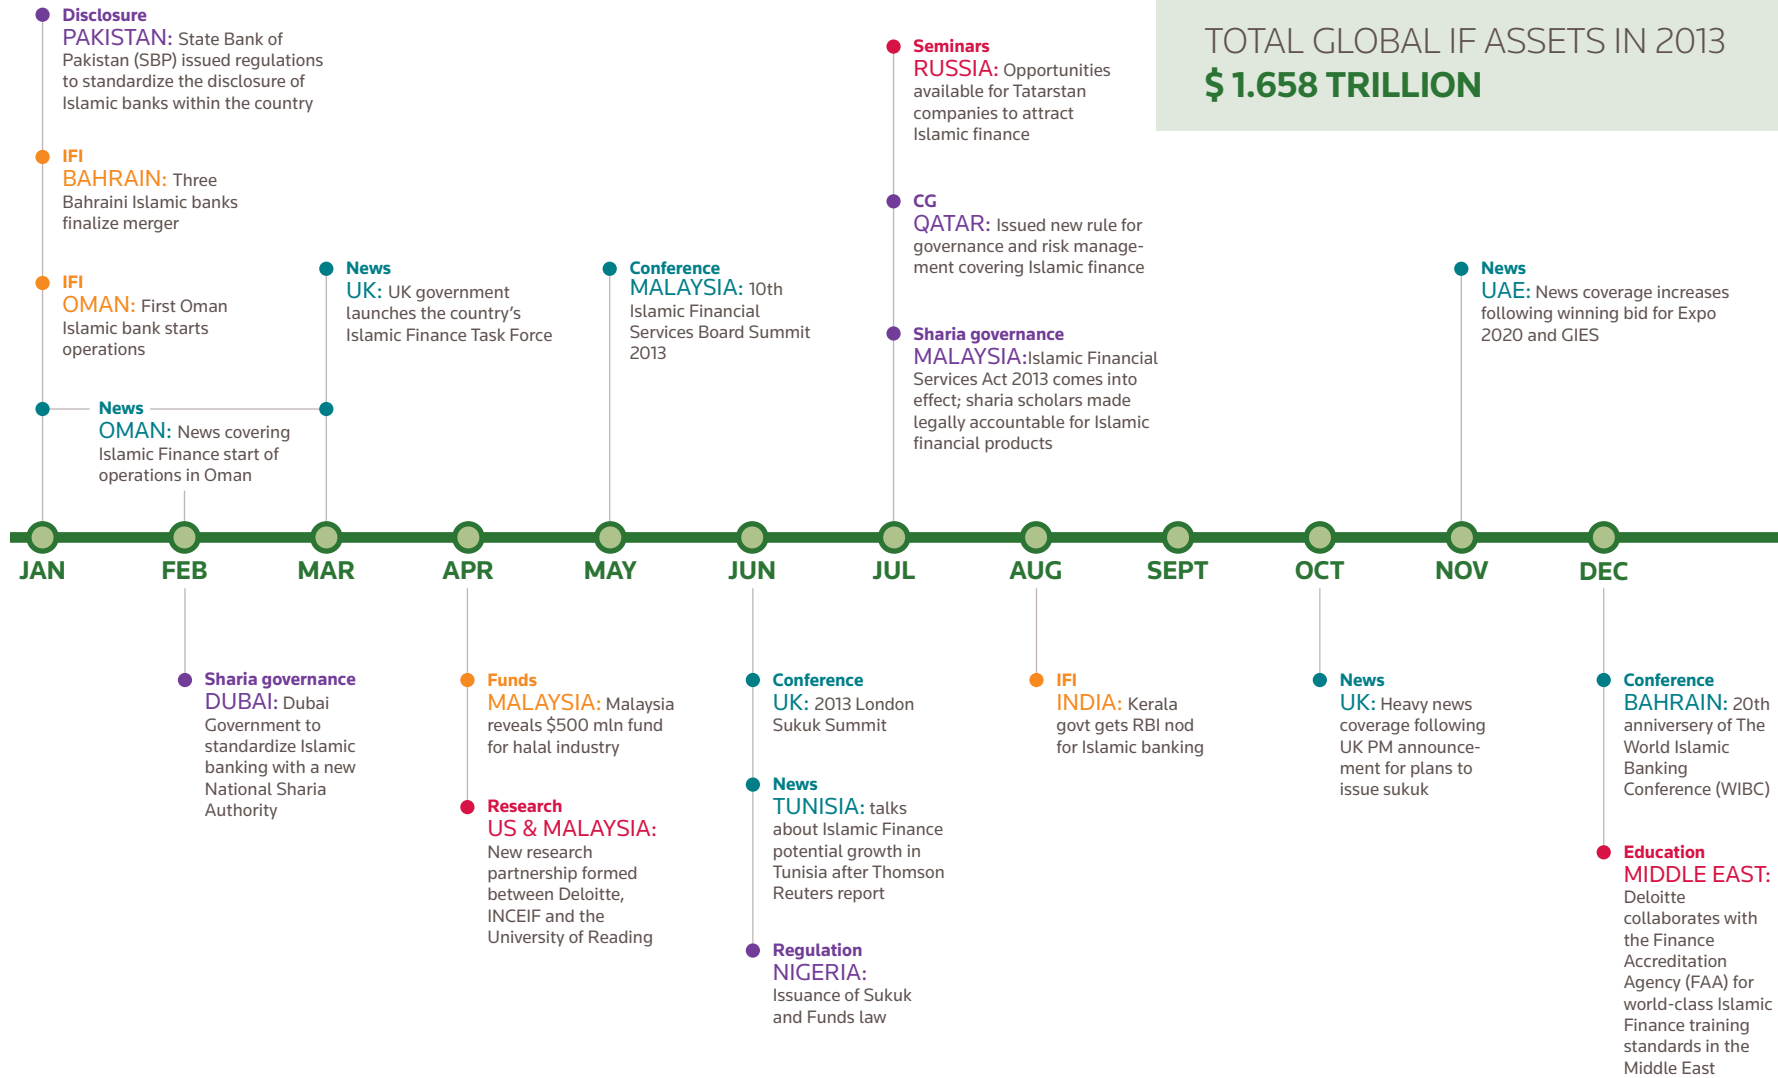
Disclosure
PAKISTAN: State Bank of Pakistan (SBP) issued regulations to standardize the disclosure of Islamic banks within the country

IFI
BAHRAIN: Three Bahraini Islamic banks finalize merger

IFI
OMAN: First Oman Islamic bank starts operations

News
OMAN: News covering Islamic Finance start of operations in Oman

News
UK: UK government launches the country's Islamic Finance Task Force

Conference
MALAYSIA: 10th Islamic Financial Services Board Summit 2013

Seminars
RUSSIA: Opportunities available for Tatarstan companies to attract Islamic finance

CG
QATAR: Issued new rule for governance and risk management covering Islamic finance

Sharia governance
MALAYSIA:Islamic Financial Services Act 2013 comes into effect; sharia scholars made legally accountable for Islamic financial products

TOTAL GLOBAL IF ASSETS IN 2013
$ 1.658 TRILLION

News
UAE: News coverage increases following winning bid for Expo 2020 and GIES

JAN FEB MAR APR MAY JUN JUL AUG SEPT OCT NOV DEC

Sharia governance
DUBAI: Dubai Government to standardize Islamic banking with a new National Sharia Authority

Funds
MALAYSIA: Malaysia reveals $500 mln fund for halal industry

Research
US & MALAYSIA: New research partnership formed between Deloitte, INCEIF and the University of Reading

Conference
UK: 2013 London Sukuk Summit

News
TUNISIA: talks about Islamic Finance potential growth in Tunisia after Thomson Reuters report

Regulation
NIGERIA: Issuance of Sukuk and Funds law

IFI
INDIA: Kerala govt gets RBI nod for Islamic banking

News
UK: Heavy news coverage following UK PM announcement for plans to issue sukuk

Conference
BAHRAIN: 20th anniversery of The World Islamic Banking Conference (WIBC)

Education
MIDDLE EAST: Deloitte collaborates with the Finance Accreditation Agency (FAA) for world-class Islamic Finance training standards in the Middle East